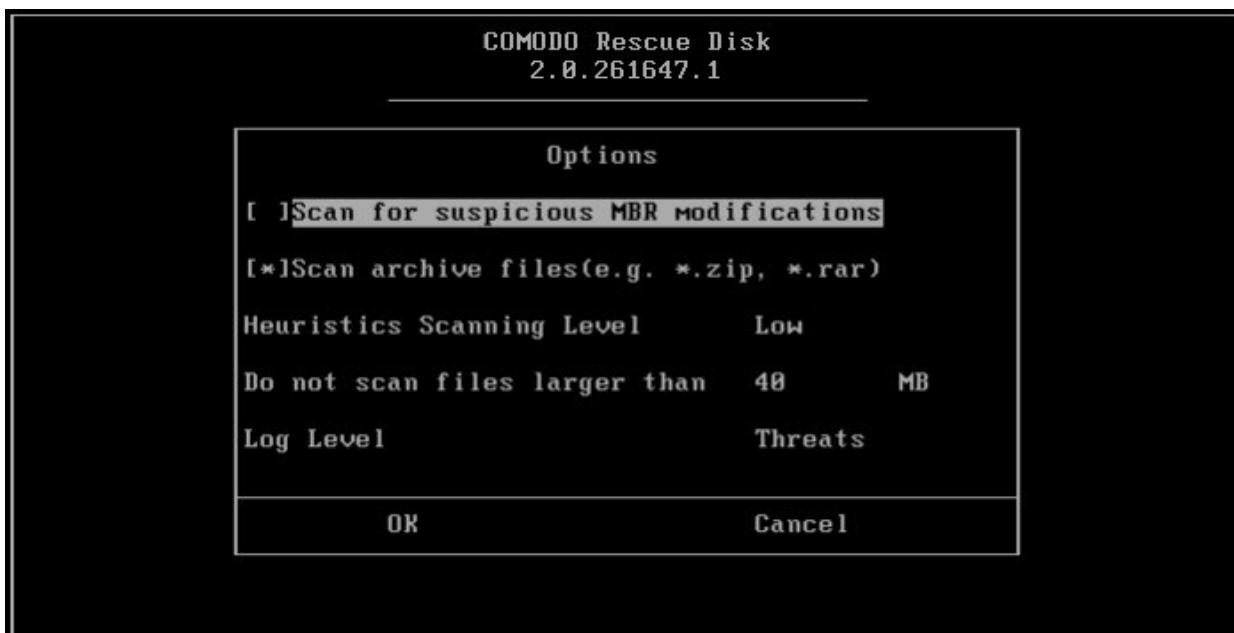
COMODO Rescue Disk
2.0.261647.1

Options

[ ]Scan for suspicious MBR modifications

[*]Scan archive files(e.g. *.zip, *.rar)

Heuristics Scanning Level Low

Do not scan files larger than 40 MB

Log Level Threats

OK Cancel